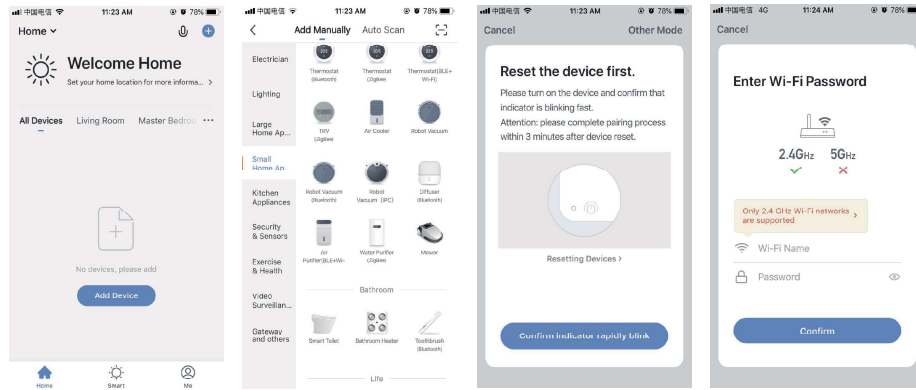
中国电信 11:23 AM 78%

Home

Welcome Home

Set your home location for more informa... >

All Devices Living Room Master Bedro ···

No devices, please add

Add Device

Home Smart Me

中国电信 11:23 AM 78%

Add Manually Auto Scan

Electrician

Lighting

Large Home Ap...

Small Home Ap...

Kitchen Appliances

Security & Sensors

Exercise & Health

Video Surveillan...

Gateway and others

Thermostat (Bluetooth)

Thermostat (Zigbee)

Thermostat (BLE+Wi-Fi)

TRV (Zigbee)

Air Cooler

Robot Vacuum

Robot Vacuum (Bluetooth)

Robot Vacuum (IPC)

Diffuser (Bluetooth)

Air Purifier (BLE+Wi-Fi)

Water Purifier (Zigbee)

Mower

Bathroom

Smart Toilet

Bathroom Heater

Toothbrush (Bluetooth)

Life

中国电信 11:23 AM 78%

Cancel Other Mode

Reset the device first.

Please turn on the device and confirm that indicator is blinking fast.

Attention: please complete pairing process within 3 minutes after device reset.

Resetting Devices >

Confirm indicator rapidly blink

中国电信 4G 11:24 AM 78%

Cancel

Enter Wi-Fi Password

2.4GHz 5GHz

Only 2.4 GHz Wi-Fi networks are supported >

Wi-Fi Name

Password

Confirm